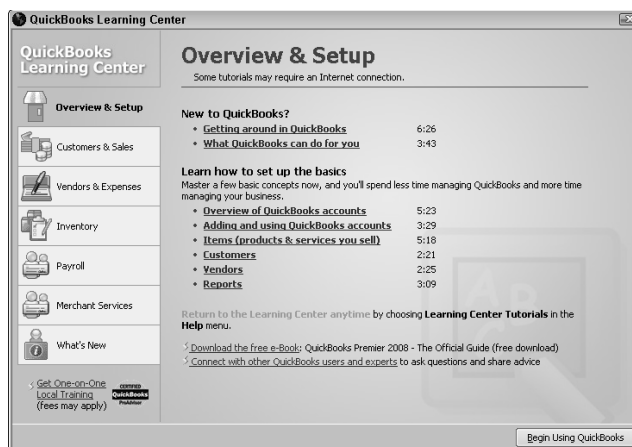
QuickBooks Learning Center

QuickBooks Learning Center

Overview & Setup

Customers & Sales

Vendors & Expenses

Inventory

Payroll

Merchant Services

What's New

Get One-on-One Local Training (fees may apply)

CERTIFIED QuickBooks ProAdvisor

Overview & Setup

Some tutorials may require an Internet connection.

New to QuickBooks?

• Getting around in QuickBooks 6:26
• What QuickBooks can do for you 3:43

Learn how to set up the basics

Master a few basic concepts now, and you'll spend less time managing QuickBooks and more time managing your business.

• Overview of QuickBooks accounts 5:23
• Adding and using QuickBooks accounts 3:29
• Items (products & services you sell) 5:18
• Customers 2:21
• Vendors 2:25
• Reports 3:09

Return to the Learning Center anytime by choosing Learning Center Tutorials in the Help menu.

Download the free e-Book: QuickBooks Premier 2008 - The Official Guide (free download)

Connect with other QuickBooks users and experts to ask questions and share advice

Begin Using QuickBooks